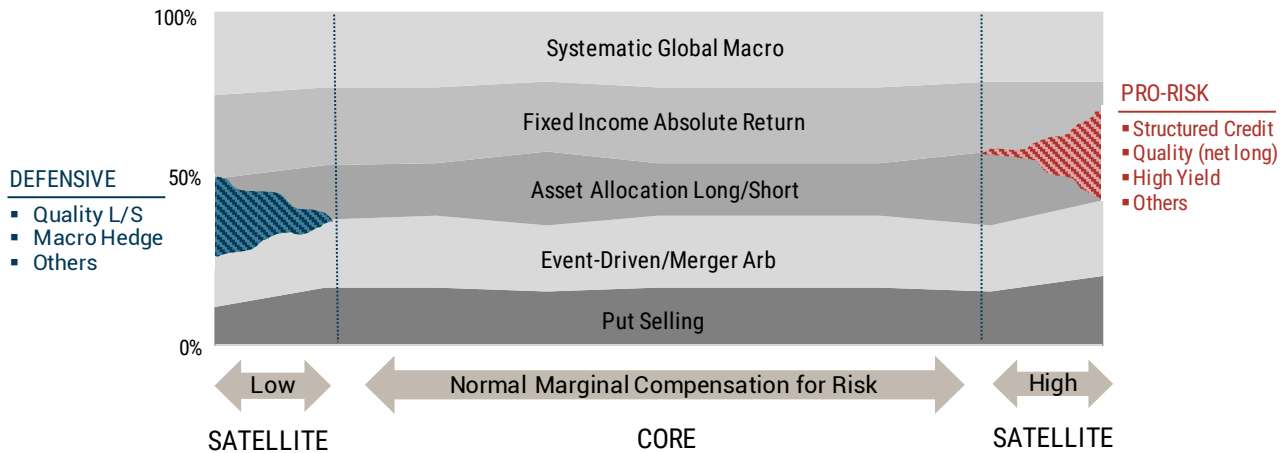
100%

50%

0%

DEFENSIVE
▪ Quality L/S
▪ Macro Hedge
▪ Others

Systematic Global Macro

Fixed Income Absolute Return

Asset Allocation Long/Short

Event-Driven/Merger Arb

Put Selling

PRO-RISK
▪ Structured Credit
▪ Quality (net long)
▪ High Yield
▪ Others

Low

Normal Marginal Compensation for Risk

High

SATELLITE

CORE

SATELLITE